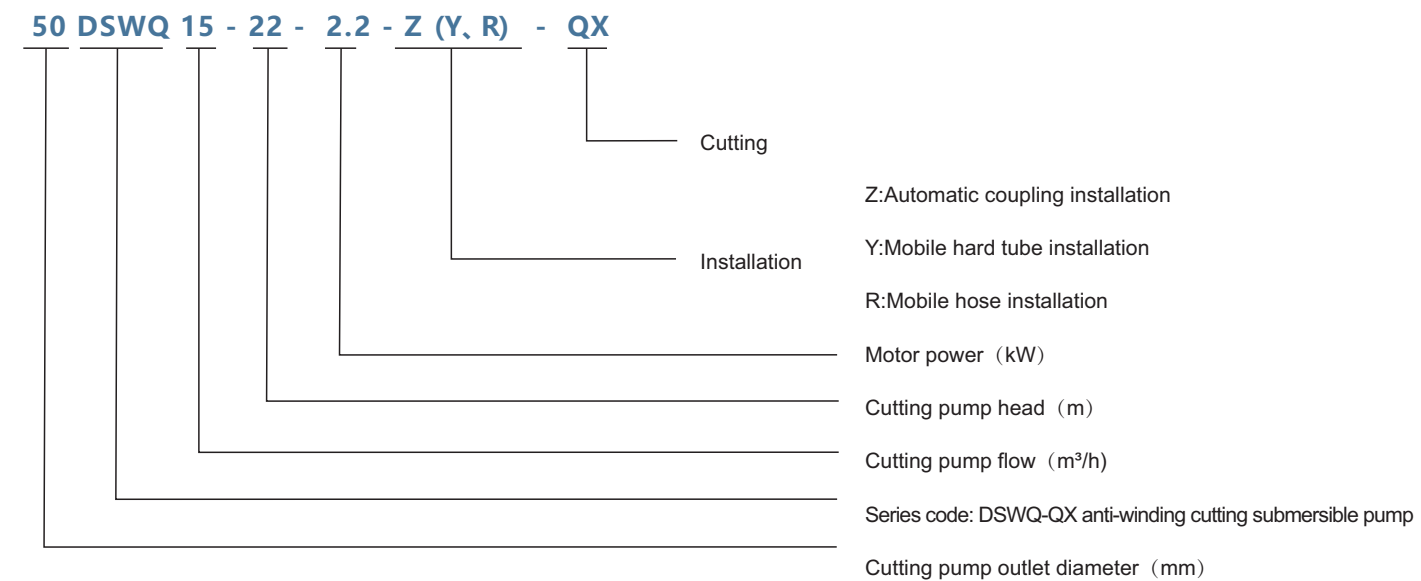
50 DSWQ 15 - 22 - 2.2 - Z (Y、R) - QX

Cutting

Z:Automatic coupling installation

Installation

Y:Mobile hard tube installation

R:Mobile hose installation

Motor power（kW）

Cutting pump head（m）

Cutting pump flow（$m^3$/h)

Series code: DSWQ-QX anti-winding cutting submersible pump

Cutting pump outlet diameter（mm）